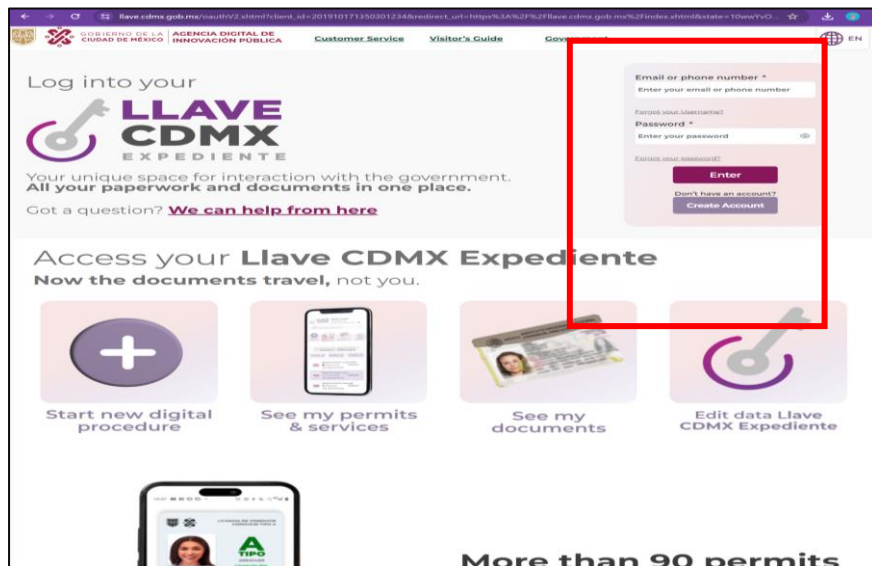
llave.cdmx.gob.mx/oauthV2.xhtml?client_id=20191017135030123&redirect_url=https%3A%2F%2Fllave.cdmx.gob.mx%2Findex.xhtml&state=10wwYvO...

GOBIERNO DE LA CIUDAD DE MÉXICO | AGENCIA DIGITAL DE INNOVACIÓN PÚBLICA

Customer Service

Visitor's Guide

Government

EN

Log into your

LLAVE CDMX EXPEDIENTE

Your unique space for interaction with the government. All your paperwork and documents in one place.

Got a question? We can help from here

Email or phone number *

Enter your email or phone number

Forgot your Username?

Password *

Enter your password

Forgot your password?

Enter

Don't have an account?

Create Account

Access your Llave CDMX Expediente

Now the documents travel, not you.

Start new digital procedure

See my permits & services

See my documents

Edit data Llave CDMX Expediente

A TIPO

More than 90 permits